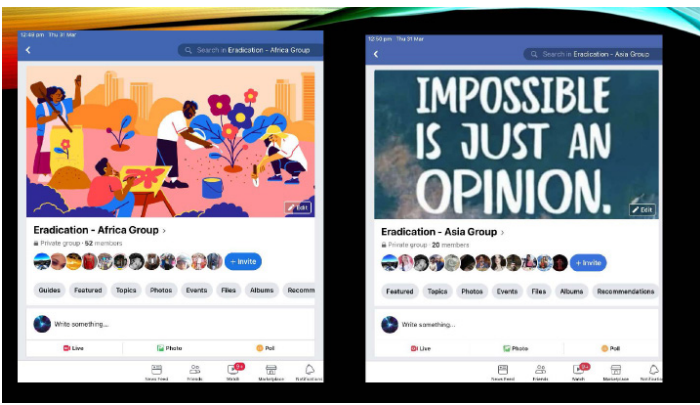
12:44 pm Thu 31 Mar

Search in Eradication - Africa Group

Edit

Eradication - Africa Group ›

Private group · 52 members

+ Invite

Guides Featured Topics Photos Events Files Albums Recomm

Write something...

Live Photo Poll

News Feed Friends Watch Marketplace Notifications

12:50 pm Thu 31 Mar

Search in Eradication - Asia Group

IMPOSSIBLE IS JUST AN OPINION.

Edit

Eradication - Asia Group ›

Private group · 20 members

+ Invite

Featured Topics Photos Events Files Albums Recommendations

Write something...

Live Photo Poll

News Feed Friends Watch Marketplace Notifications